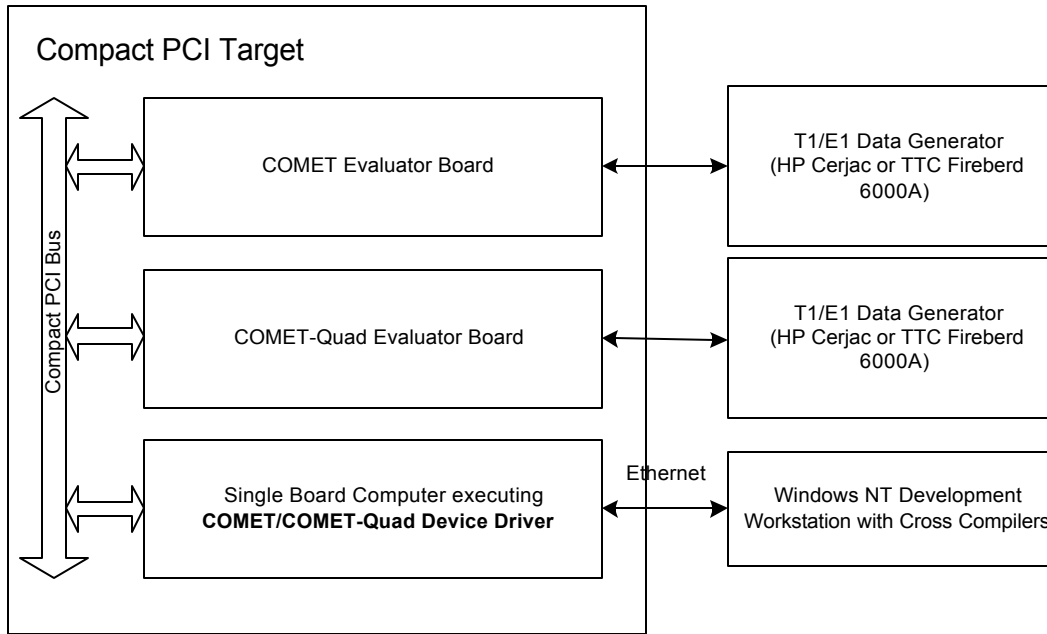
Compact PCI Target

Compact PCI Bus

COMET Evaluator Board

T1/E1 Data Generator (HP Cerjac or TTC Fireberd 6000A)

COMET-Quad Evaluator Board

T1/E1 Data Generator (HP Cerjac or TTC Fireberd 6000A)

Single Board Computer executing **COMET/COMET-Quad Device Driver**

Ethernet

Windows NT Development Workstation with Cross Compilers